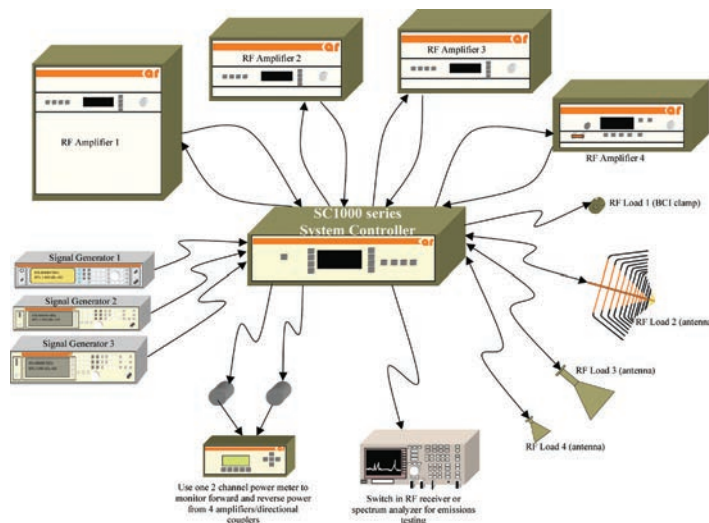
ar

RF Amplifier 1

ar

RF Amplifier 2

ar

RF Amplifier 3

ar

RF Amplifier 4

SC1000 series
System Controller

ar

RF Load 1 (BCI clamp)

RF Load 2 (antenn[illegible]

RF Load 3 (antenna)

RF Load 4 (antenna)

Signal Generator 1

Signal Generator 2

Signal Generator 3

Use one 2 channel power meter to monitor forward and reverse power from 4 amplifiers/directional couplers

Switch in RF receiver or spectrum analyzer for emissions testing